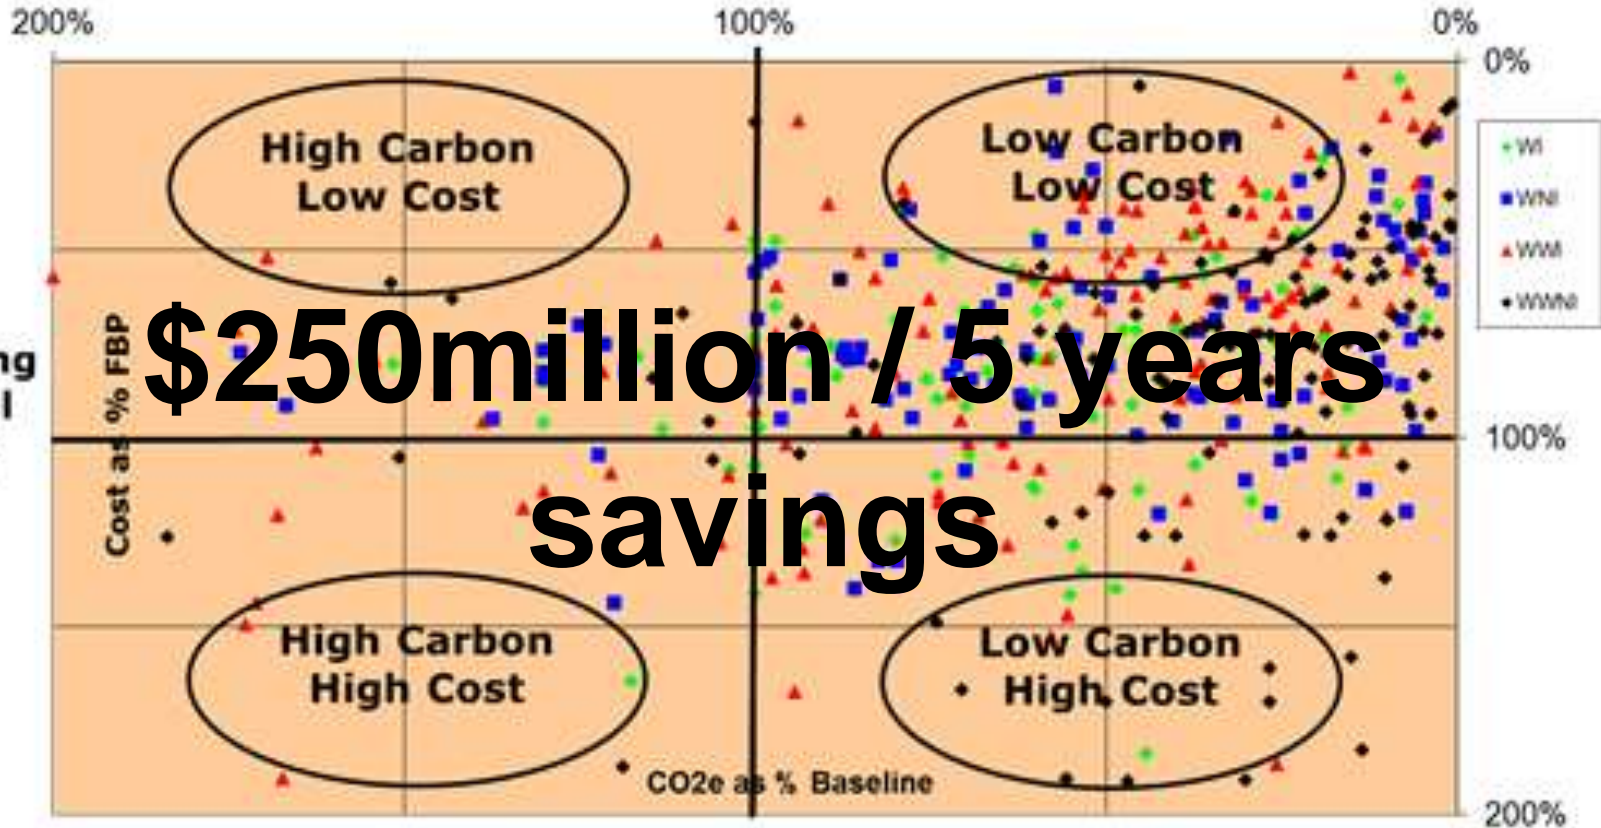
200%

100%

0%

0%

100%

200%

High Carbon Low Cost

Low Carbon Low Cost

High Carbon High Cost

Low Carbon High Cost

WI

WNI

WWI

WWNI

Cost as % FBP

ng
l

CO2e as % Baseline

$250million / 5 years savings